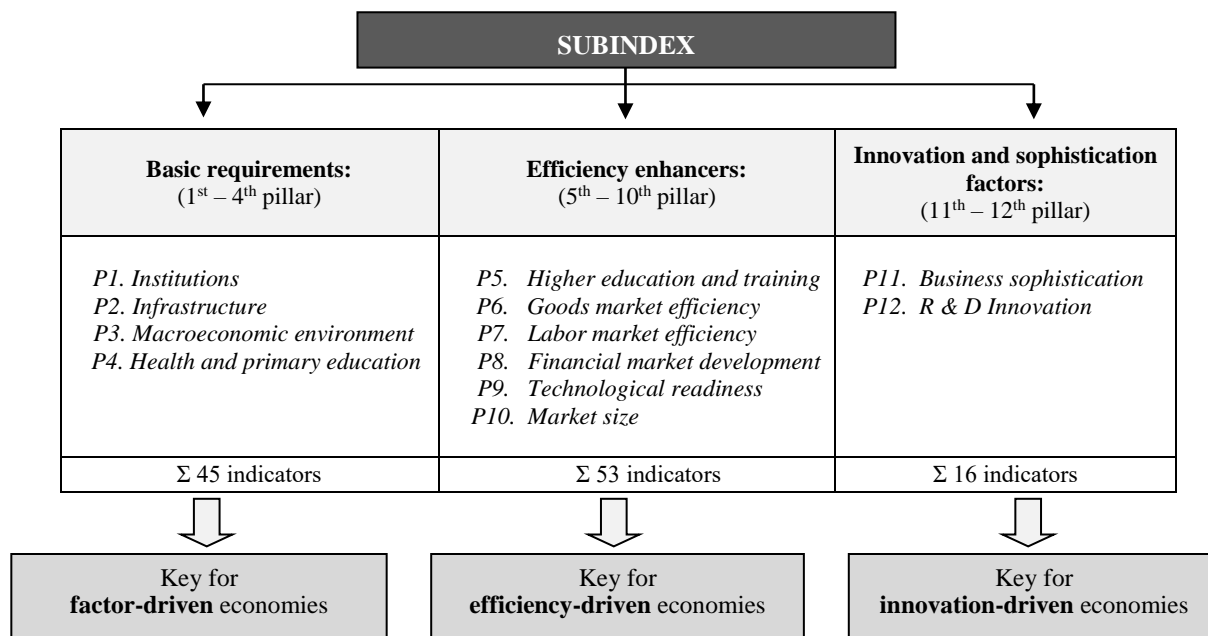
SUBINDEX

| Basic requirements: ($1^{st}$ – $4^{th}$ pillar) | Efficiency enhancers: ($5^{th}$ – $10^{th}$ pillar) | Innovation and sophistication factors: ($11^{th}$ – $12^{th}$ pillar) |
|---|---|---|
| P1. Institutions<br>P2. Infrastructure<br>P3. Macroeconomic environment<br>P4. Health and primary education | P5. Higher education and training<br>P6. Goods market efficiency<br>P7. Labor market efficiency<br>P8. Financial market development<br>P9. Technological readiness<br>P10. Market size | P11. Business sophistication<br>P12. R & D Innovation |
| Σ 45 indicators | Σ 53 indicators | Σ 16 indicators |

Key for factor-driven economies

Key for efficiency-driven economies

Key for innovation-driven economies